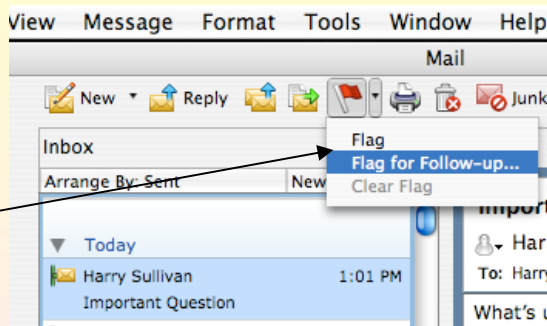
View Message Format Tools Window Help

Mail

New Reply Junk

Inbox

Arrange By: Sent New

Flag
Flag for Follow-up...
Clear Flag

Today
Harry Sullivan 1:01 PM
Important Question

Import
Har
To: Harry

What's